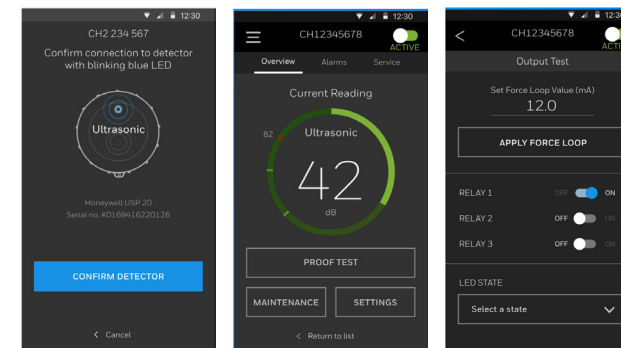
12:30

CH2 234 567

Confirm connection to detector with blinking blue LED

Ultrasonic

Honeywell USP 20
Serial no. K0169416220126

CONFIRM DETECTOR

< Cancel

12:30

CH12345678

ACTIVE

Overview Alarms Service

Current Reading

82

Ultrasonic

42

dB

PROOF TEST

MAINTENANCE

SETTINGS

< Return to list

12:30

<

CH12345678

ACTIVE

Output Test

Set Force Loop Value (mA)

12.0

APPLY FORCE LOOP

RELAY 1 OFF ON

RELAY 2 OFF ON

RELAY 3 OFF ON

LED STATE

Select a state